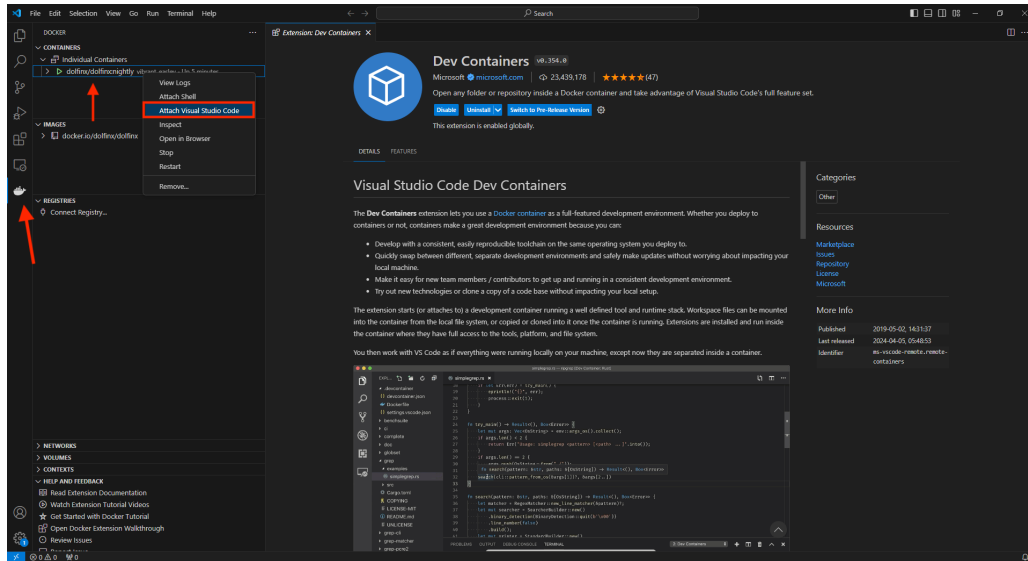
File Edit Selection View Go Run Terminal Help

Search

DOCKER

CONTAINERS

Individual Containers

dolfinx/dolfinxnightly vibrant_easley - Up 7 minutes

View Logs

Attach Shell

Attach Visual Studio Code

Inspect

Open in Browser

Stop

Restart

Remove...

IMAGES

docker.io/dolfinx/dolfinx

REGISTRIES

Connect Registry...

NETWORKS

VOLUMES

CONTEXTS

HELP AND FEEDBACK

Read Extension Documentation

Watch Extension Tutorial Videos

Get Started with Docker Tutorial

Open Docker Extension Walkthrough

Review Issues

Extension: Dev Containers ×

Dev Containers v0.354.0

Microsoft microsoft.com | 23,439,178 | ★★★★★ (47)

Open any folder or repository inside a Docker container and take advantage of Visual Studio Code's full feature set.

Disable | Uninstall | Switch to Pre-Release Version

This extension is enabled globally.

DETAILS FEATURES

Visual Studio Code Dev Containers

The Dev Containers extension lets you use a Docker container as a full-featured development environment. Whether you deploy to containers or not, containers make a great development environment because you can:

- Develop with a consistent, easily reproducible toolchain on the same operating system you deploy to.
- Quickly swap between different, separate development environments and safely make updates without worrying about impacting your local machine.
- Make it easy for new team members / contributors to get up and running in a consistent development environment.
- Try out new technologies or clone a copy of a code base without impacting your local setup.

The extension starts (or attaches to) a development container running a well defined tool and runtime stack. Workspace files can be mounted into the container from the local file system, or copied or cloned into it once the container is running. Extensions are installed and run inside the container where they have full access to the tools, platform, and file system.

You then work with VS Code as if everything were running locally on your machine, except now they are separated inside a container.

Categories

Other

Resources

Marketplace

Issues

Repository

License

Microsoft

More Info

| | |
|---|---|
| Published | 2019-05-02, 14:31:37 |
| Last released | 2024-04-05, 05:48:53 |
| Identifier | ms-vscode-remote.remote-containers |

⊗ 0 ⚠ 0 ⑀ 0